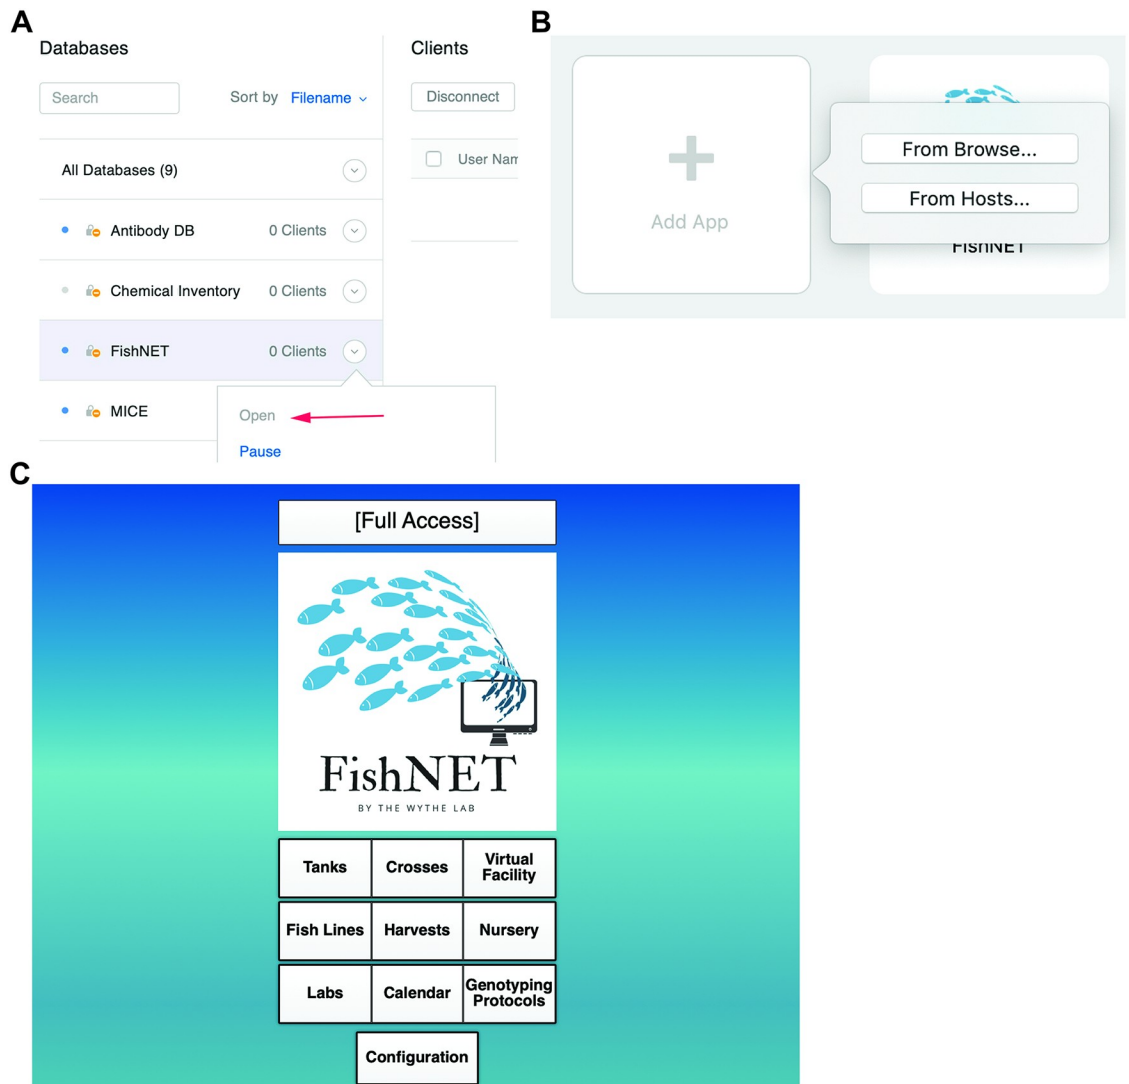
A

Databases

Search

Sort by Filename

All Databases (9)

Antibody DB 0 Clients

Chemical Inventory 0 Clients

FishNET 0 Clients

MICE

Open

Pause

Clients

Disconnect

User Nam

B

Add App

From Browse...

From Hosts...

FishNET

C

[Full Access]

FishNET

BY THE WYTHE LAB

| Tanks | Crosses | Virtual Facility |
|---|---|---|
| Fish Lines | Harvests | Nursery |
| Labs | Calendar | Genotyping Protocols |

Configuration